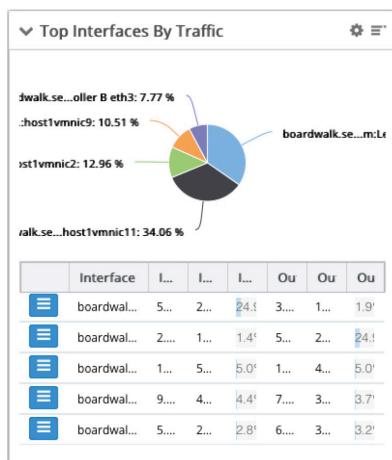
Top Interfaces By Traffic

dwalk.se...oller B eth3: 7.77 %
:host1vmnic9: 10.51 %
ost1vmnic2: 12.96 %
walk.se...host1vmnic11: 34.06 %
boardwalk.se...m:Le

| | Interface | I... | I... | I... | Ou | Ou | Ou |
|---|---|---|---|---|---|---|---|
| | boardwal... | 5... | 2... | 24.9 | 3.... | 1... | 1.9 |
| | boardwal... | 2... | 1... | 1.4 | 5... | 2... | 24.9 |
| | boardwal... | 1... | 5... | 5.0 | 1... | 4... | 5.0 |
| | boardwal... | 9... | 4... | 4.4 | 7.... | 3... | 3.7 |
| | boardwal... | 5... | 2... | 2.8 | 6.... | 3... | 3.2 |